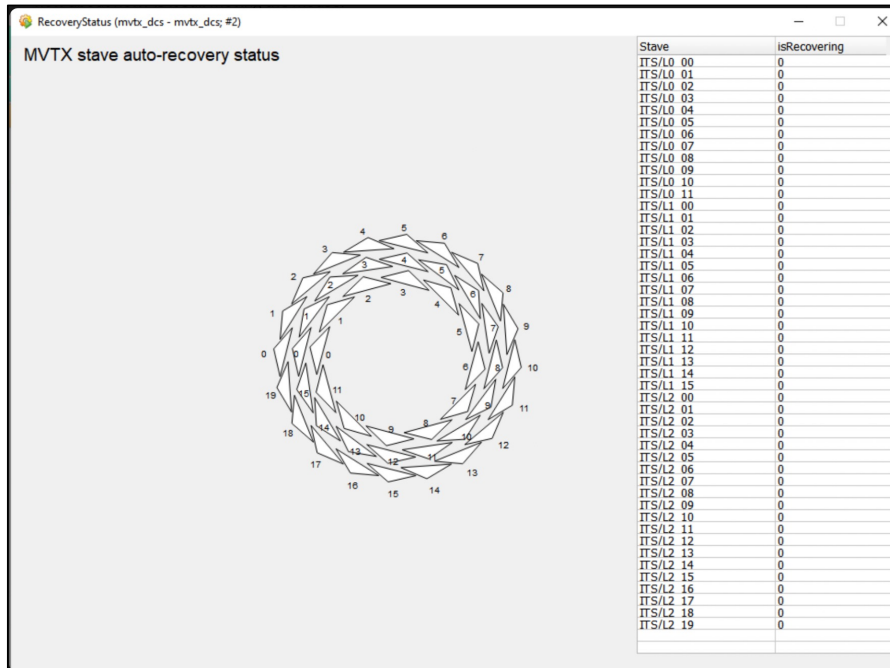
RecoveryStatus (mvtx_dcs - mvtx_dcs; #2)

MVTX stave auto-recovery status

4 5 6 3 7 2 8 1 9 0 10 19 11 18 12 17 13 16 15 14

3 4 5 2 6 1 7 0 8 15 9 14 10 13 12 11

2 3 1 4 0 5 11 6 10 7 9 8

| Stave | isRecovering |
|---|---|
| ITS/L0_00 | 0 |
| ITS/L0_01 | 0 |
| ITS/L0_02 | 0 |
| ITS/L0_03 | 0 |
| ITS/L0_04 | 0 |
| ITS/L0_05 | 0 |
| ITS/L0_06 | 0 |
| ITS/L0_07 | 0 |
| ITS/L0_08 | 0 |
| ITS/L0_09 | 0 |
| ITS/L0_10 | 0 |
| ITS/L0_11 | 0 |
| ITS/L1_00 | 0 |
| ITS/L1_01 | 0 |
| ITS/L1_02 | 0 |
| ITS/L1_03 | 0 |
| ITS/L1_04 | 0 |
| ITS/L1_05 | 0 |
| ITS/L1_06 | 0 |
| ITS/L1_07 | 0 |
| ITS/L1_08 | 0 |
| ITS/L1_09 | 0 |
| ITS/L1_10 | 0 |
| ITS/L1_11 | 0 |
| ITS/L1_12 | 0 |
| ITS/L1_13 | 0 |
| ITS/L1_14 | 0 |
| ITS/L1_15 | 0 |
| ITS/L2_00 | 0 |
| ITS/L2_01 | 0 |
| ITS/L2_02 | 0 |
| ITS/L2_03 | 0 |
| ITS/L2_04 | 0 |
| ITS/L2_05 | 0 |
| ITS/L2_06 | 0 |
| ITS/L2_07 | 0 |
| ITS/L2_08 | 0 |
| ITS/L2_09 | 0 |
| ITS/L2_10 | 0 |
| ITS/L2_11 | 0 |
| ITS/L2_12 | 0 |
| ITS/L2_13 | 0 |
| ITS/L2_14 | 0 |
| ITS/L2_15 | 0 |
| ITS/L2_16 | 0 |
| ITS/L2_17 | 0 |
| ITS/L2_18 | 0 |
| ITS/L2_19 | 0 |